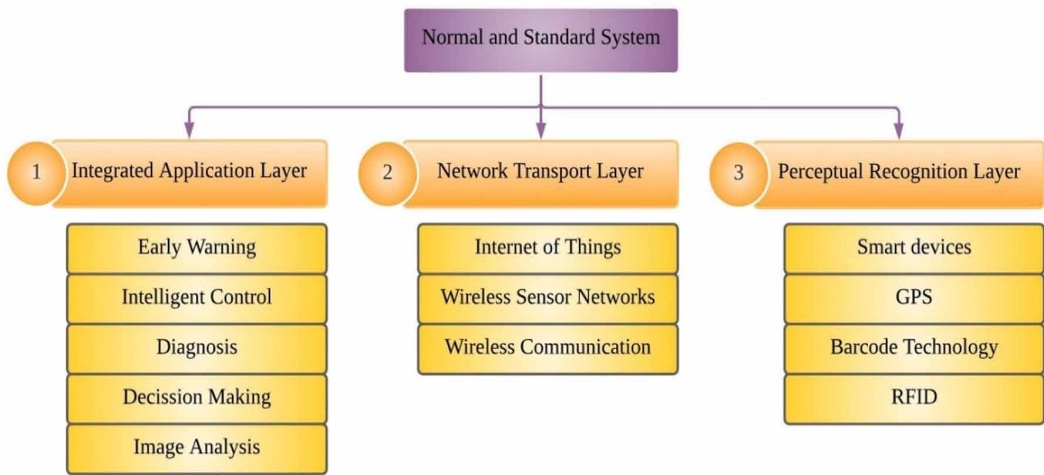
Normal and Standard System

1 Integrated Application Layer

Early Warning

Intelligent Control

Diagnosis

Decission Making

Image Analysis

2 Network Transport Layer

Internet of Things

Wireless Sensor Networks

Wireless Communication

3 Perceptual Recognition Layer

Smart devices

GPS

Barcode Technology

RFID